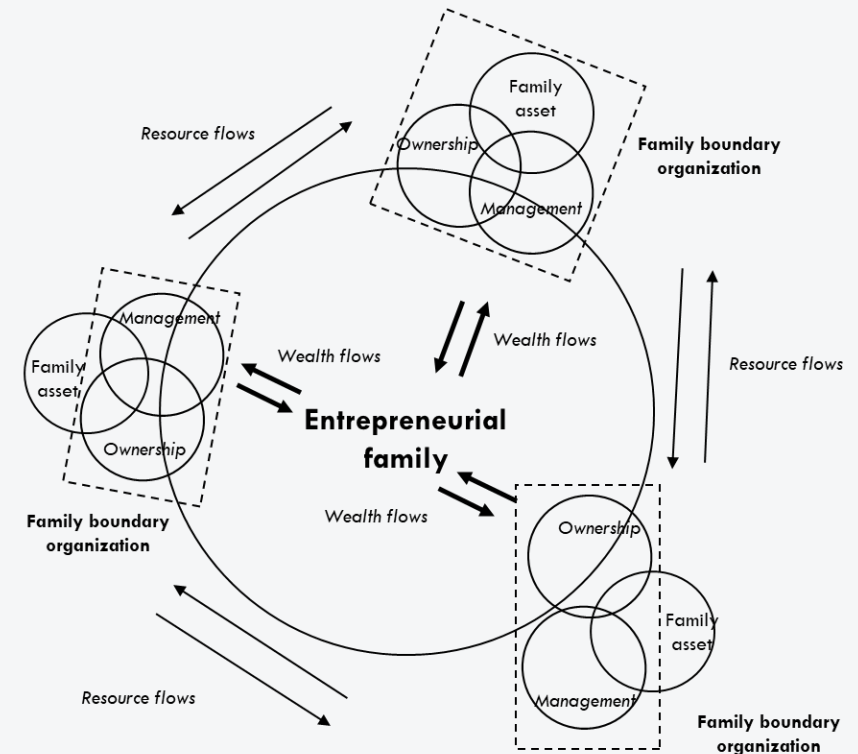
Resource flows

Family asset

Ownership

Management

Family boundary organization

Management

Family asset

Ownership

Wealth flows

Wealth flows

Resource flows

Entrepreneurial family

Family boundary organization

Wealth flows

Ownership

Family asset

Management

Resource flows

Family boundary organization